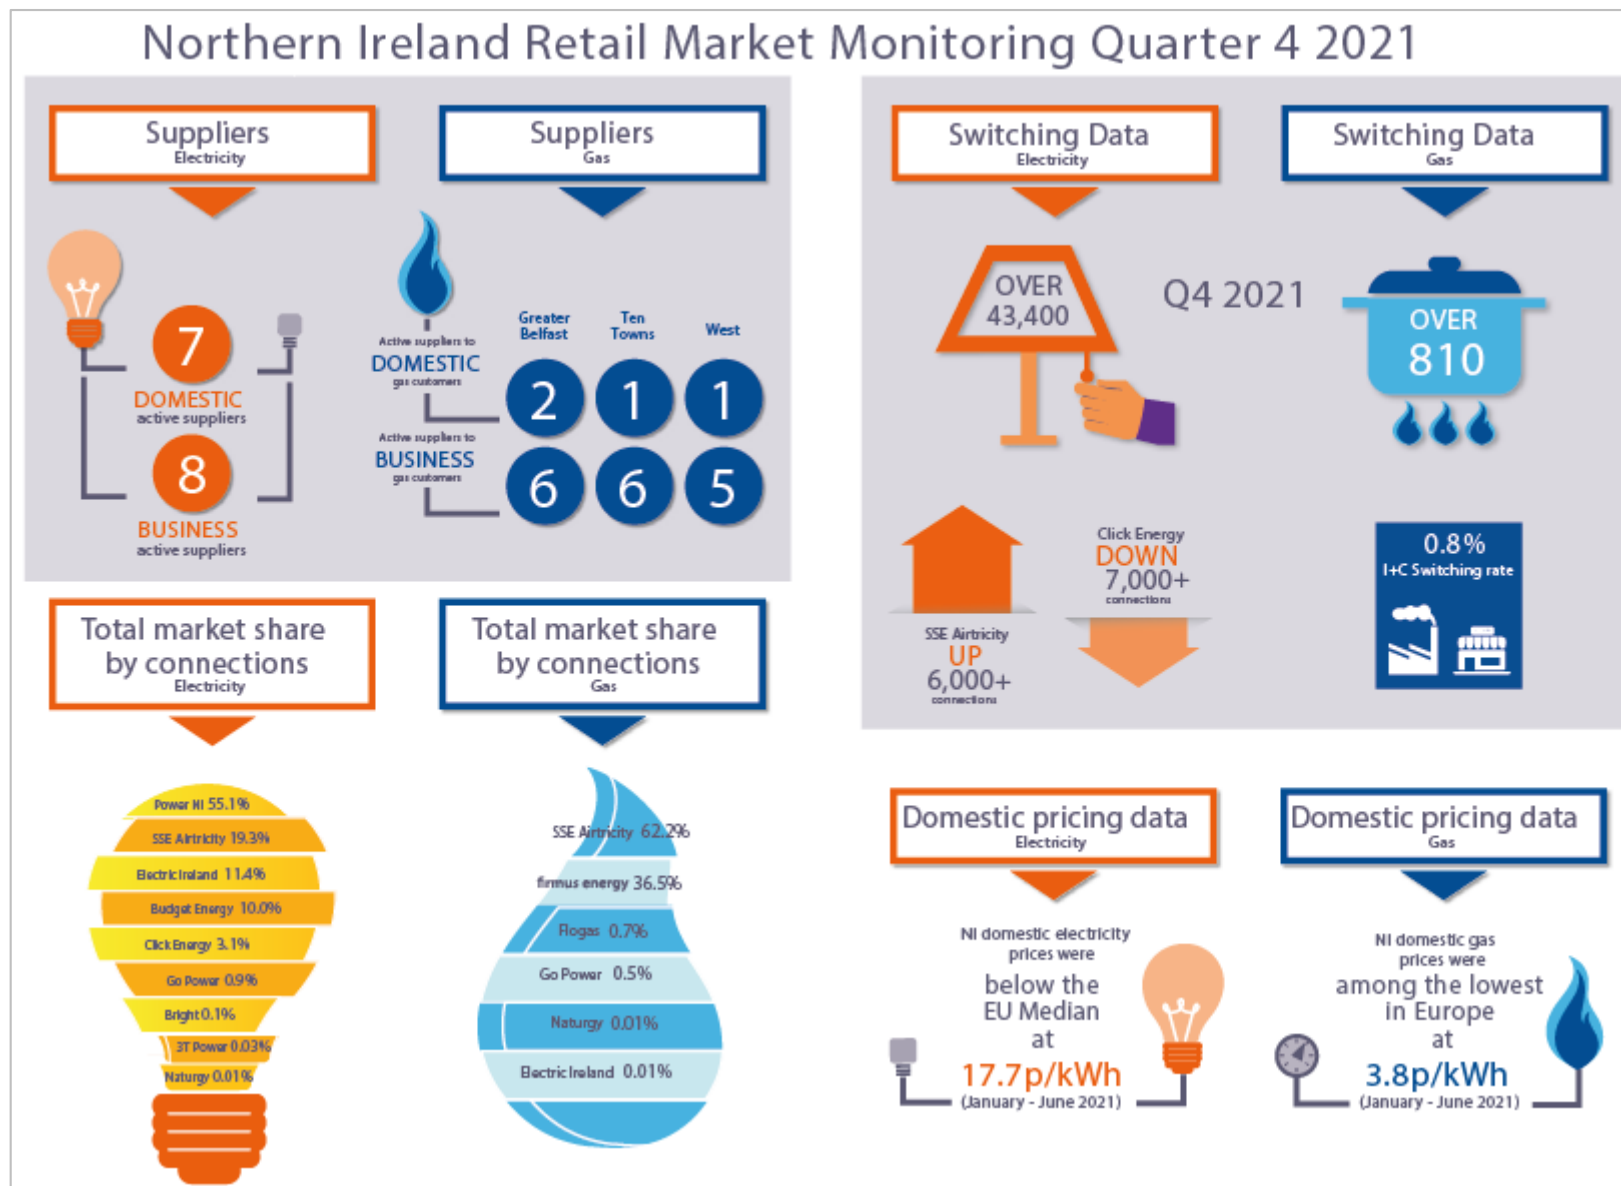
Northern Ireland Retail Market Monitoring Quarter 4 2021

Suppliers
Electricity

7
DOMESTIC
active suppliers

8
BUSINESS
active suppliers

Suppliers
Gas

Active suppliers to
DOMESTIC
gas customers

Active suppliers to
BUSINESS
gas customers

| | Greater Belfast | Ten Towns | West |
|---|---|---|---|
| DOMESTIC | 2 | 1 | 1 |
| BUSINESS | 6 | 6 | 5 |

Switching Data
Electricity

OVER
43,400

Q4 2021

Switching Data
Gas

OVER
810

SSE Airtricity
UP
6,000+
connections

Click Energy
DOWN
7,000+
connections

0.8%
I+C Switching rate

Total market share by connections
Electricity

Power NI 55.1%
SSE Airtricity 19.3%
Electric Ireland 11.4%
Budget Energy 10.0%
Click Energy 3.1%
Go Power 0.9%
Bright 0.1%
3T Power 0.03%
Naturgy 0.01%

Total market share by connections
Gas

SSE Airtricity 62.2%
firmus energy 36.5%
Flogas 0.7%
Go Power 0.5%
Naturgy 0.01%
Electric Ireland 0.01%

Domestic pricing data
Electricity

NI domestic electricity prices were
below the EU Median
at
17.7p/kWh
(January - June 2021)

Domestic pricing data
Gas

NI domestic gas prices were
among the lowest in Europe
at
3.8p/kWh
(January - June 2021)